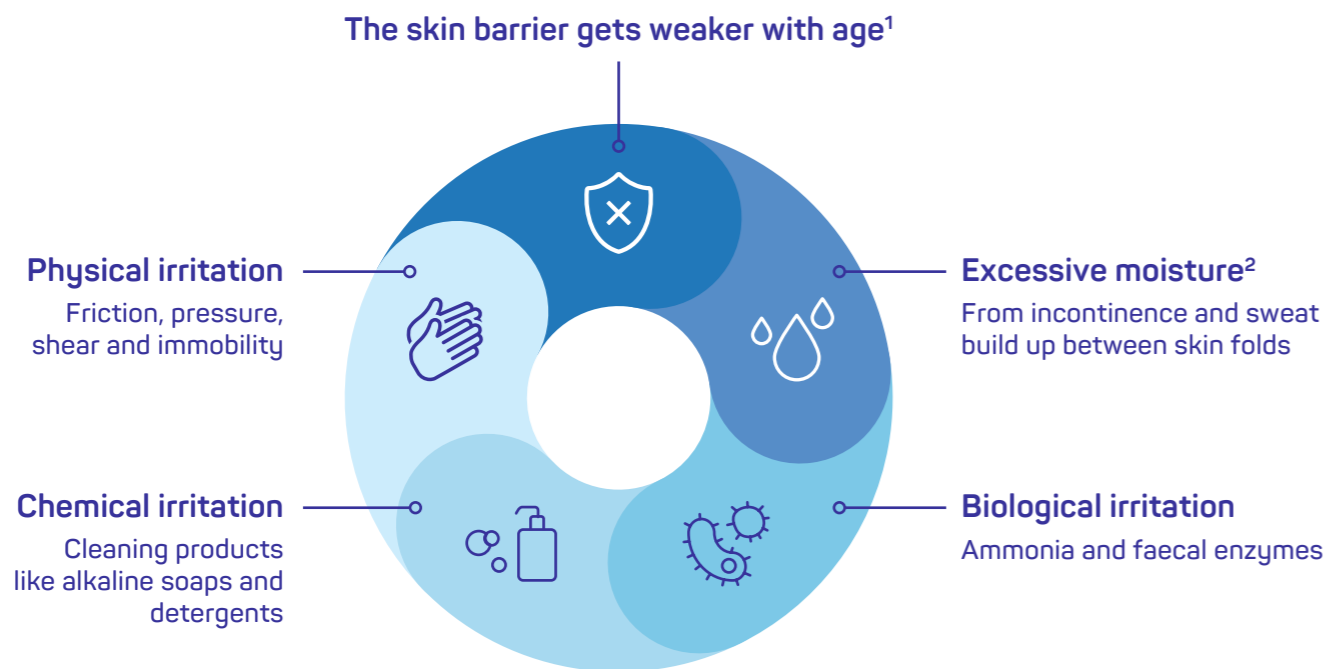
The skin barrier gets weaker with age$^1$

Physical irritation
Friction, pressure, shear and immobility

Excessive moisture$^2$
From incontinence and sweat build up between skin folds

Chemical irritation
Cleaning products like alkaline soaps and detergents

Biological irritation
Ammonia and faecal enzymes